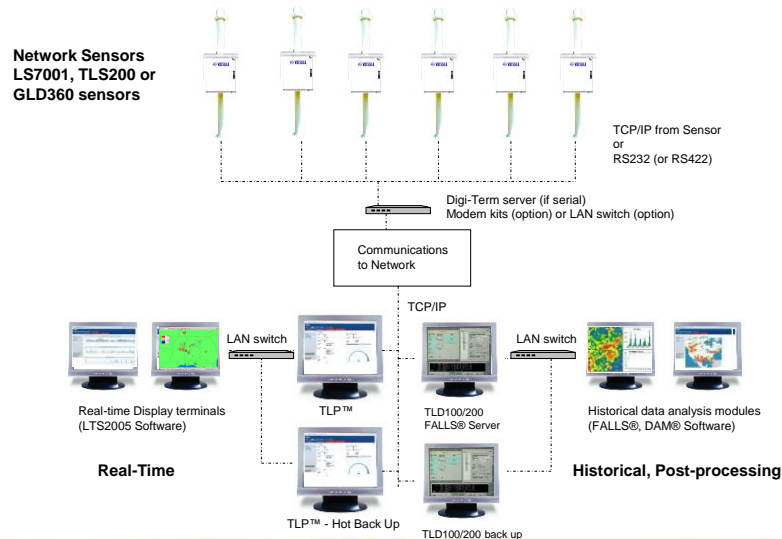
Network Sensors
LS7001, TLS200 or
GLD360 sensors

TCP/IP from Sensor
or
RS232 (or RS422)

Digi-Term server (if serial)
Modem kits (option) or LAN switch (option)

Communications
to Network

TCP/IP

LAN switch

LAN switch

Real-time Display terminals
(LTS2005 Software)

TLP™

TLD100/200
FALLS® Server

Historical data analysis modules
(FALLS®, DAM® Software)

Real-Time

Historical, Post-processing

TLP™ - Hot Back Up

TLD100/200 back up